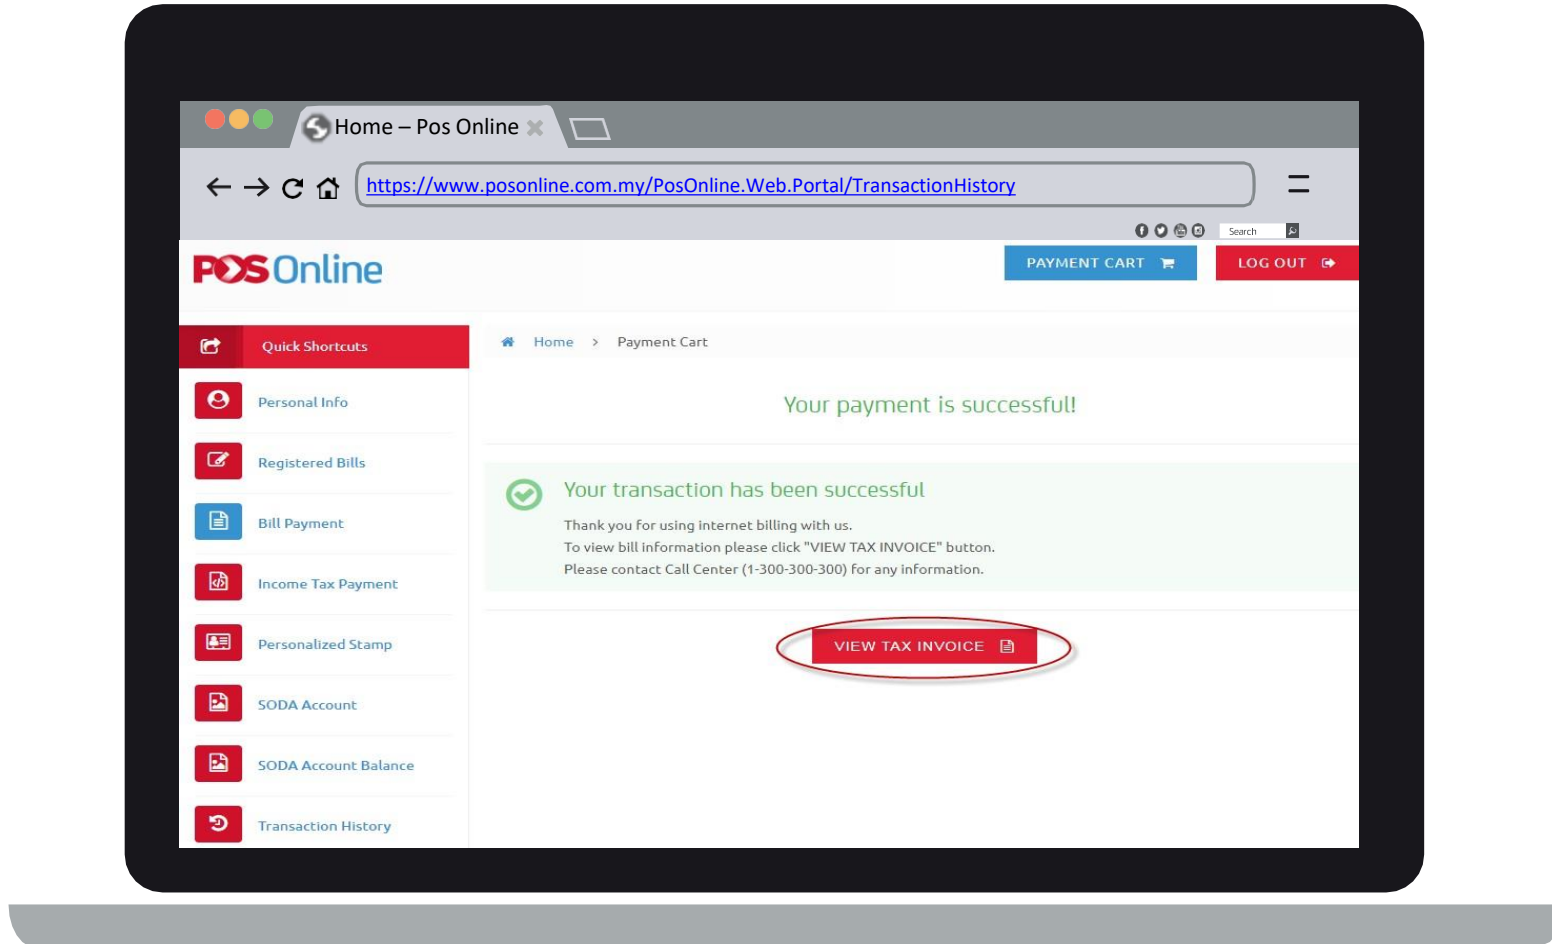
Home – Pos Online

https://www.posonline.com.my/PosOnline.Web.Portal/TransactionHistory

Search

POS Online

PAYMENT CART

LOG OUT

Quick Shortcuts

Personal Info

Registered Bills

Bill Payment

Income Tax Payment

Personalized Stamp

SODA Account

SODA Account Balance

Transaction History

Home > Payment Cart

Your payment is successful!

Your transaction has been successful

Thank you for using internet billing with us.
To view bill information please click "VIEW TAX INVOICE" button.
Please contact Call Center (1-300-300-300) for any information.

VIEW TAX INVOICE